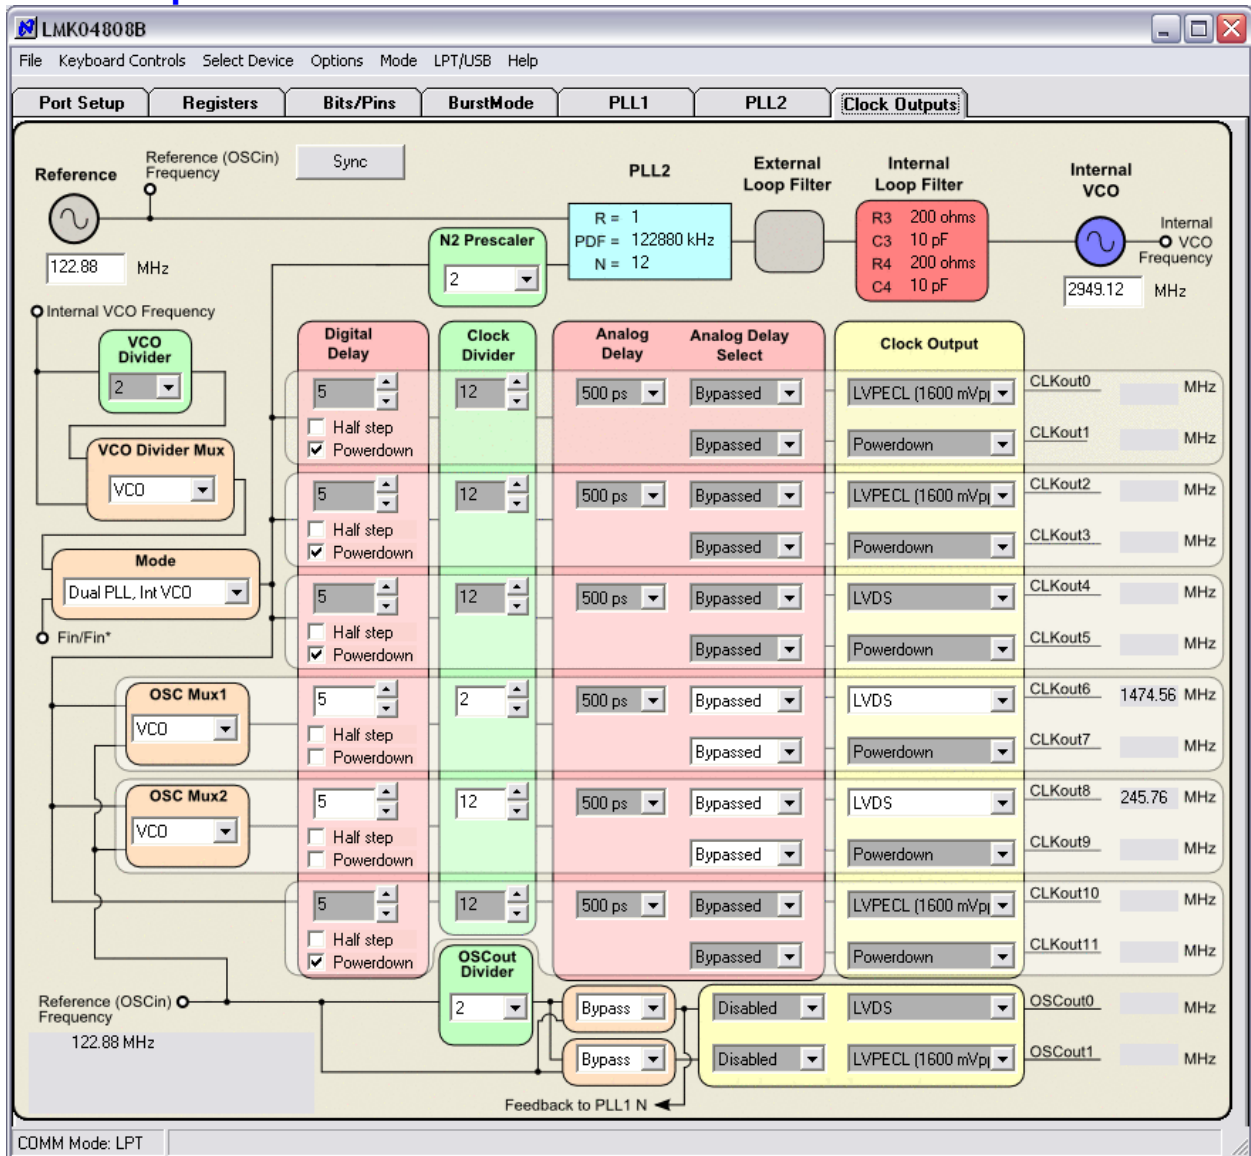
LMK04808B

File Keyboard Controls Select Device Options Mode LPT/USB Help

Port Setup | Registers | Bits/Pins | BurstMode | PLL1 | PLL2 | Clock Outputs

Reference

Reference (OSCin) Frequency

Sync

122.88 MHz

PLL2

N2 Prescaler

2

R = 1
PDF = 122880 kHz
N = 12

External Loop Filter

Internal Loop Filter

R3 200 ohms
C3 10 pF
R4 200 ohms
C4 10 pF

Internal VCO

Internal VCO Frequency

2949.12 MHz

Internal VCO Frequency

VCO Divider

2

VCO Divider Mux

VCO

Mode

Dual PLL, Int VCO

Fin/Fin*

Digital Delay

Clock Divider

Analog Delay

Analog Delay Select

Clock Output

5 | 12 | 500 ps | Bypassed | LVPECL (1600 mVp | CLKout0 | MHz
Half step
Powerdown | Bypassed | Powerdown | CLKout1 | MHz

5 | 12 | 500 ps | Bypassed | LVPECL (1600 mVp | CLKout2 | MHz
Half step
Powerdown | Bypassed | Powerdown | CLKout3 | MHz

5 | 12 | 500 ps | Bypassed | LVDS | CLKout4 | MHz
Half step
Powerdown | Bypassed | Powerdown | CLKout5 | MHz

OSC Mux1
VCO

5 | 2 | 500 ps | Bypassed | LVDS | CLKout6 | 1474.56 MHz
Half step
Powerdown | Bypassed | Powerdown | CLKout7 | MHz

OSC Mux2
VCO

5 | 12 | 500 ps | Bypassed | LVDS | CLKout8 | 245.76 MHz
Half step
Powerdown | Bypassed | Powerdown | CLKout9 | MHz

5 | 12 | 500 ps | Bypassed | LVPECL (1600 mVp | CLKout10 | MHz
Half step
Powerdown | Bypassed | Powerdown | CLKout11 | MHz

OSCout Divider

2

Reference (OSCin) Frequency

122.88 MHz

Bypass | Disabled | LVDS | OSCout0 | MHz
Bypass | Disabled | LVPECL (1600 mVp | OSCout1 | MHz

Feedback to PLL1 N

COMM Mode: LPT